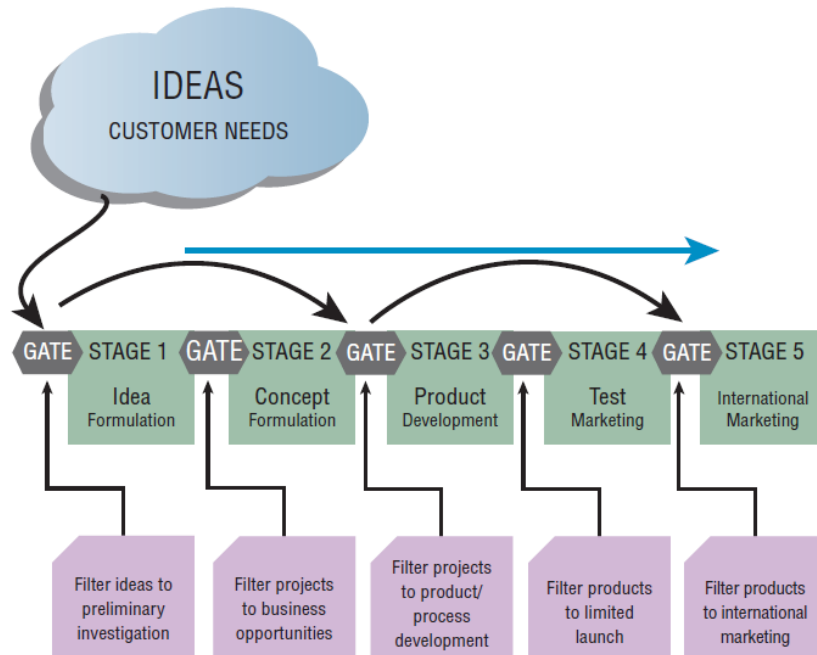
IDEAS
CUSTOMER NEEDS

GATE STAGE 1 Idea Formulation

GATE STAGE 2 Concept Formulation

GATE STAGE 3 Product Development

GATE STAGE 4 Test Marketing

GATE STAGE 5 International Marketing

Filter ideas to preliminary investigation

Filter projects to business opportunities

Filter projects to product/ process development

Filter products to limited launch

Filter products to international marketing